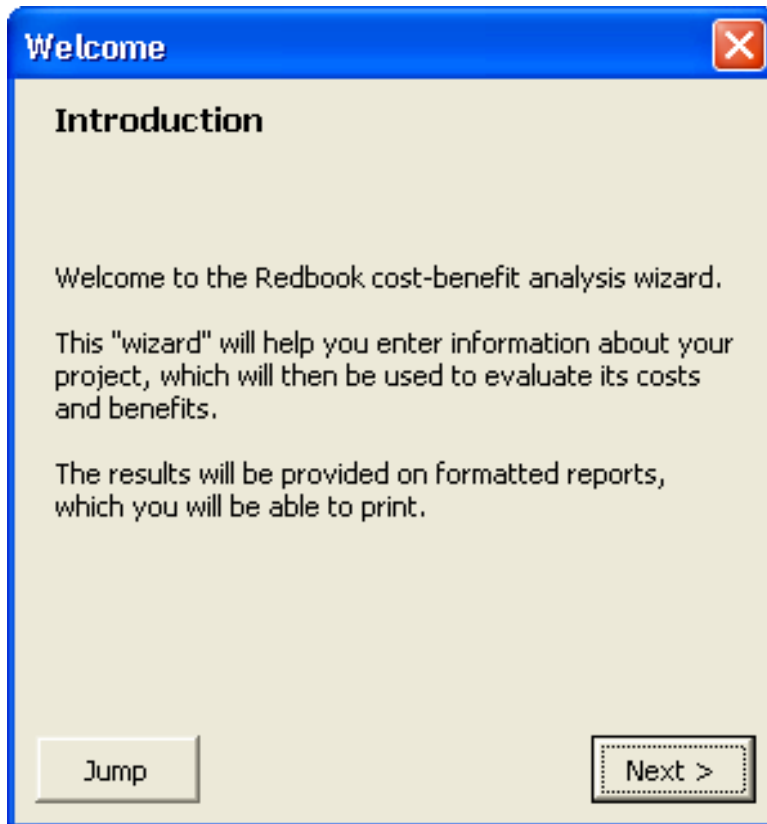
Welcome

Introduction

Welcome to the Redbook cost-benefit analysis wizard.

This "wizard" will help you enter information about your project, which will then be used to evaluate its costs and benefits.

The results will be provided on formatted reports, which you will be able to print.

Jump

Next >